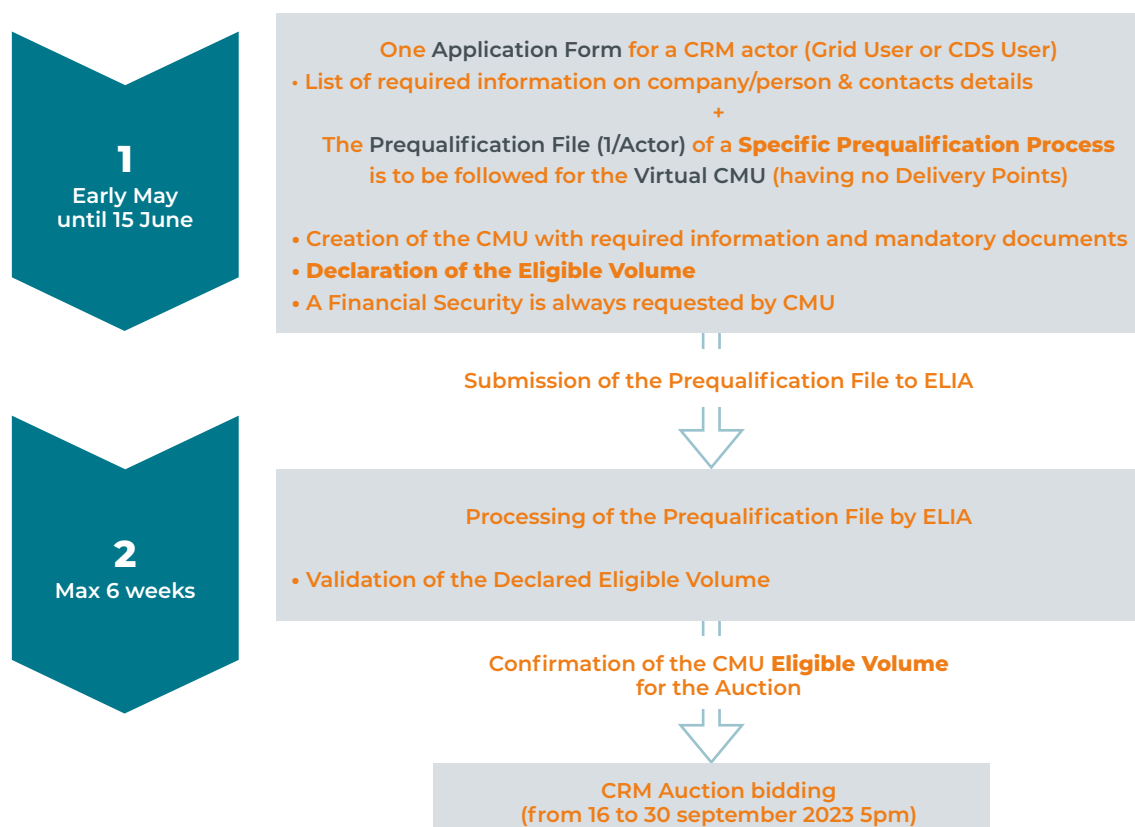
1
Early May until 15 June

One Application Form for a CRM actor (Grid User or CDS User)
• List of required information on company/person & contacts details
+
The Prequalification File (1/Actor) of a **Specific Prequalification Process** is to be followed for the Virtual CMU (having no Delivery Points)

• Creation of the CMU with required information and mandatory documents
• **Declaration of the Eligible Volume**
• A Financial Security is always requested by CMU

Submission of the Prequalification File to ELIA

2
Max 6 weeks

Processing of the Prequalification File by ELIA

• Validation of the Declared Eligible Volume

Confirmation of the CMU **Eligible Volume** for the Auction

CRM Auction bidding
(from 16 to 30 september 2023 5pm)